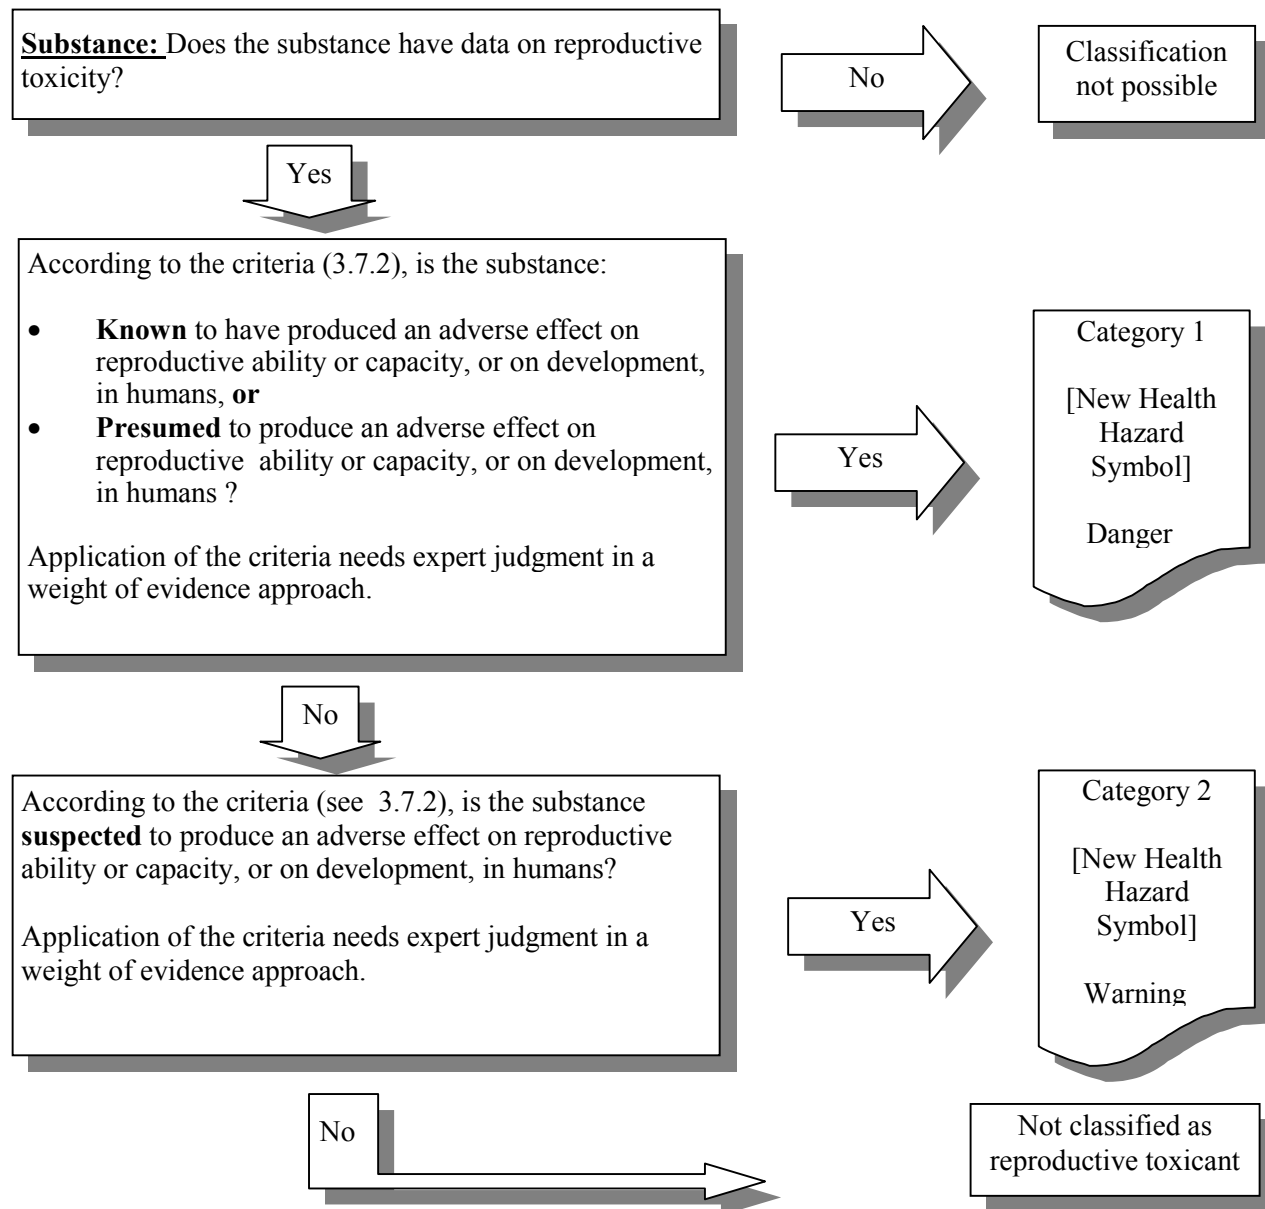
**Substance:** Does the substance have data on reproductive toxicity?

No

Classification not possible

Yes

According to the criteria (3.7.2), is the substance:

- **Known** to have produced an adverse effect on reproductive ability or capacity, or on development, in humans, **or**
- **Presumed** to produce an adverse effect on reproductive ability or capacity, or on development, in humans ?

Application of the criteria needs expert judgment in a weight of evidence approach.

Yes

Category 1

[New Health Hazard Symbol]

Danger

No

According to the criteria (see 3.7.2), is the substance **suspected** to produce an adverse effect on reproductive ability or capacity, or on development, in humans?

Application of the criteria needs expert judgment in a weight of evidence approach.

Yes

Category 2

[New Health Hazard Symbol]

Warning

No

Not classified as reproductive toxicant